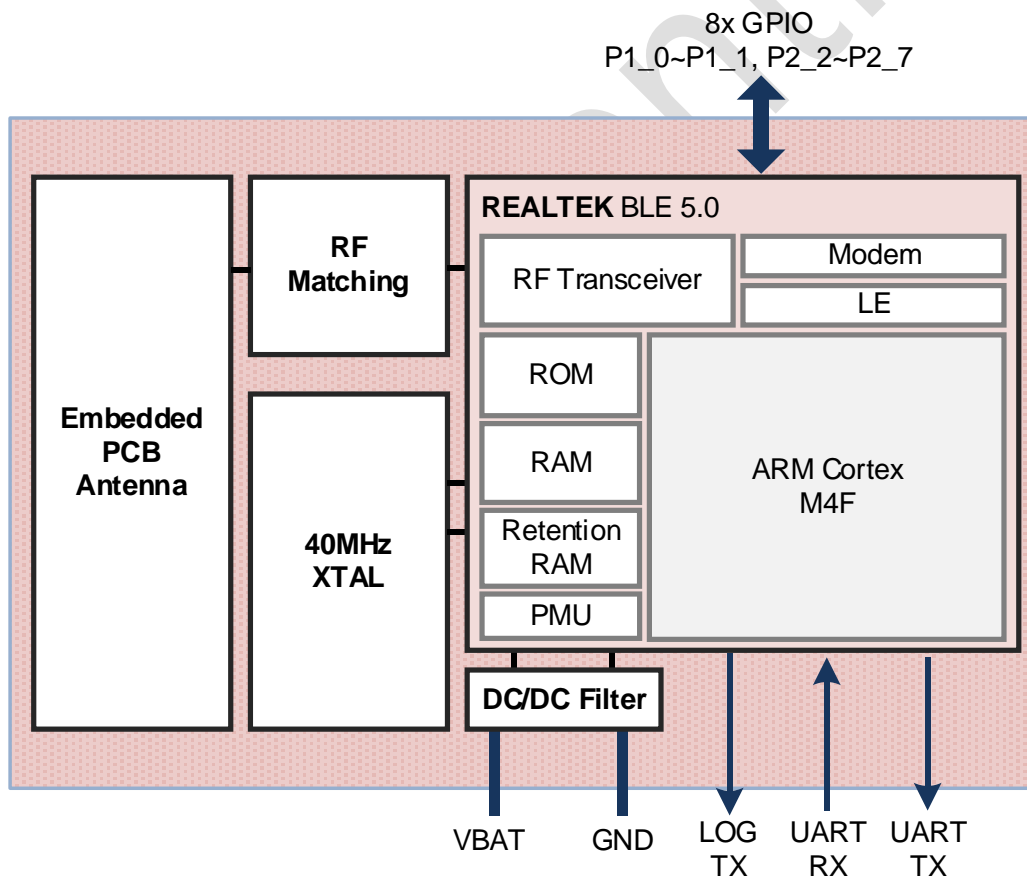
8x GPIO
P1_0~P1_1, P2_2~P2_7

Embedded PCB Antenna

RF Matching

40MHz XTAL

REALTEK BLE 5.0

RF Transceiver

Modem

LE

ROM

RAM

Retention RAM

PMU

ARM Cortex M4F

DC/DC Filter

VBAT

GND

LOG TX

UART RX

UART TX